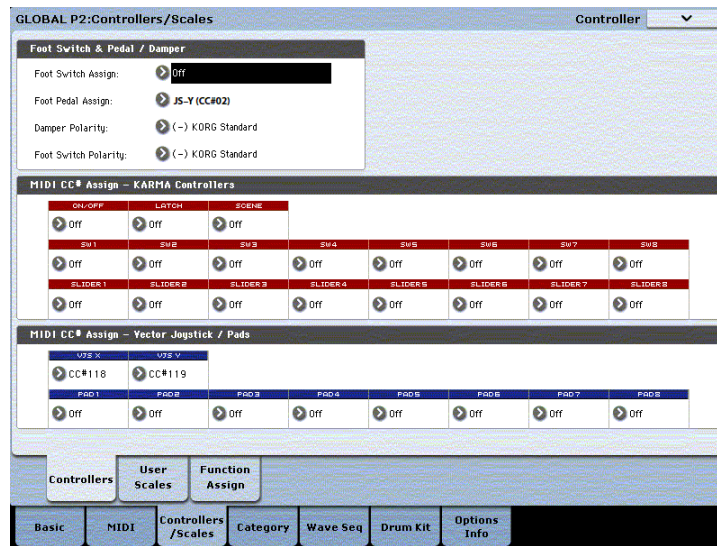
GLOBAL P2:Controllers/Scales

Controller

Foot Switch & Pedal / Damper

Foot Switch Assign: Off

Foot Pedal Assign: JS-Y (CC#02)

Damper Polarity: (–) KORG Standard

Foot Switch Polarity: (–) KORG Standard

MIDI CC# Assign – KARMA Controllers

| ON/OFF | LATCH | SCENE |
|---|---|---|
| Off | Off | Off |

| SW1 | SW2 | SW3 | SW4 | SW5 | SW6 | SW7 | SW8 |
|---|---|---|---|---|---|---|---|
| Off | Off | Off | Off | Off | Off | Off | Off |

| SLIDER1 | SLIDER2 | SLIDER3 | SLIDER4 | SLIDER5 | SLIDER6 | SLIDER7 | SLIDER8 |
|---|---|---|---|---|---|---|---|
| Off | Off | Off | Off | Off | Off | Off | Off |

MIDI CC# Assign – Vector Joystick / Pads

| VJS X | VJS Y |
|---|---|
| CC#118 | CC#119 |

| PAD1 | PAD2 | PAD3 | PAD4 | PAD5 | PAD6 | PAD7 | PAD8 |
|---|---|---|---|---|---|---|---|
| Off | Off | Off | Off | Off | Off | Off | Off |

Controllers | User Scales | Function Assign

Basic | MIDI | Controllers /Scales | Category | Wave Seq | Drum Kit | Options Info